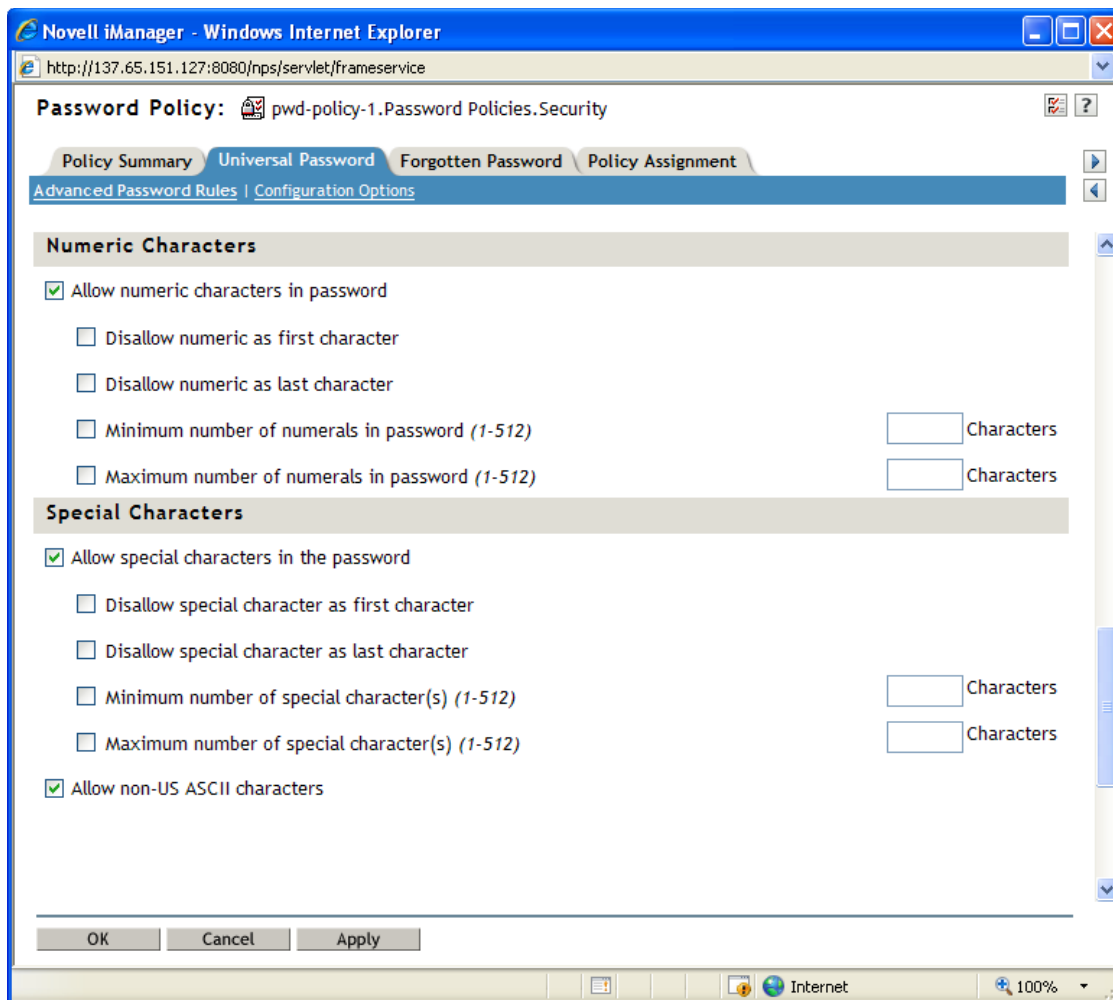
Novell iManager - Windows Internet Explorer

http://137.65.151.127:8080/nps/servlet/frameservice

Password Policy: pwd-policy-1.Password Policies.Security

Policy Summary | Universal Password | Forgotten Password | Policy Assignment

Advanced Password Rules | Configuration Options

Numeric Characters

Allow numeric characters in password

Disallow numeric as first character

Disallow numeric as last character

Minimum number of numerals in password *(1-512)* Characters

Maximum number of numerals in password *(1-512)* Characters

Special Characters

Allow special characters in the password

Disallow special character as first character

Disallow special character as last character

Minimum number of special character(s) *(1-512)* Characters

Maximum number of special character(s) *(1-512)* Characters

Allow non-US ASCII characters

OK Cancel Apply

Internet 100%